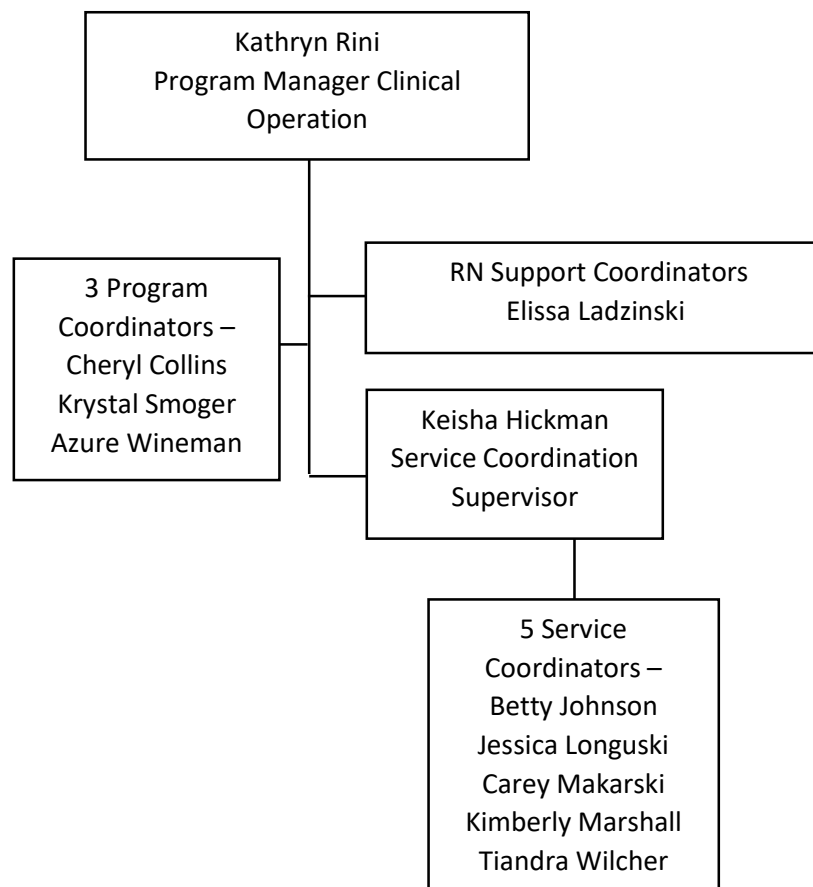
Kathryn Rini
Program Manager Clinical Operation

3 Program Coordinators –
Cheryl Collins
Krystal Smoger
Azure Wineman

RN Support Coordinators
Elissa Ladzinski

Keisha Hickman
Service Coordination Supervisor

5 Service Coordinators –
Betty Johnson
Jessica Longuski
Carey Makarski
Kimberly Marshall
Tiandra Wilcher